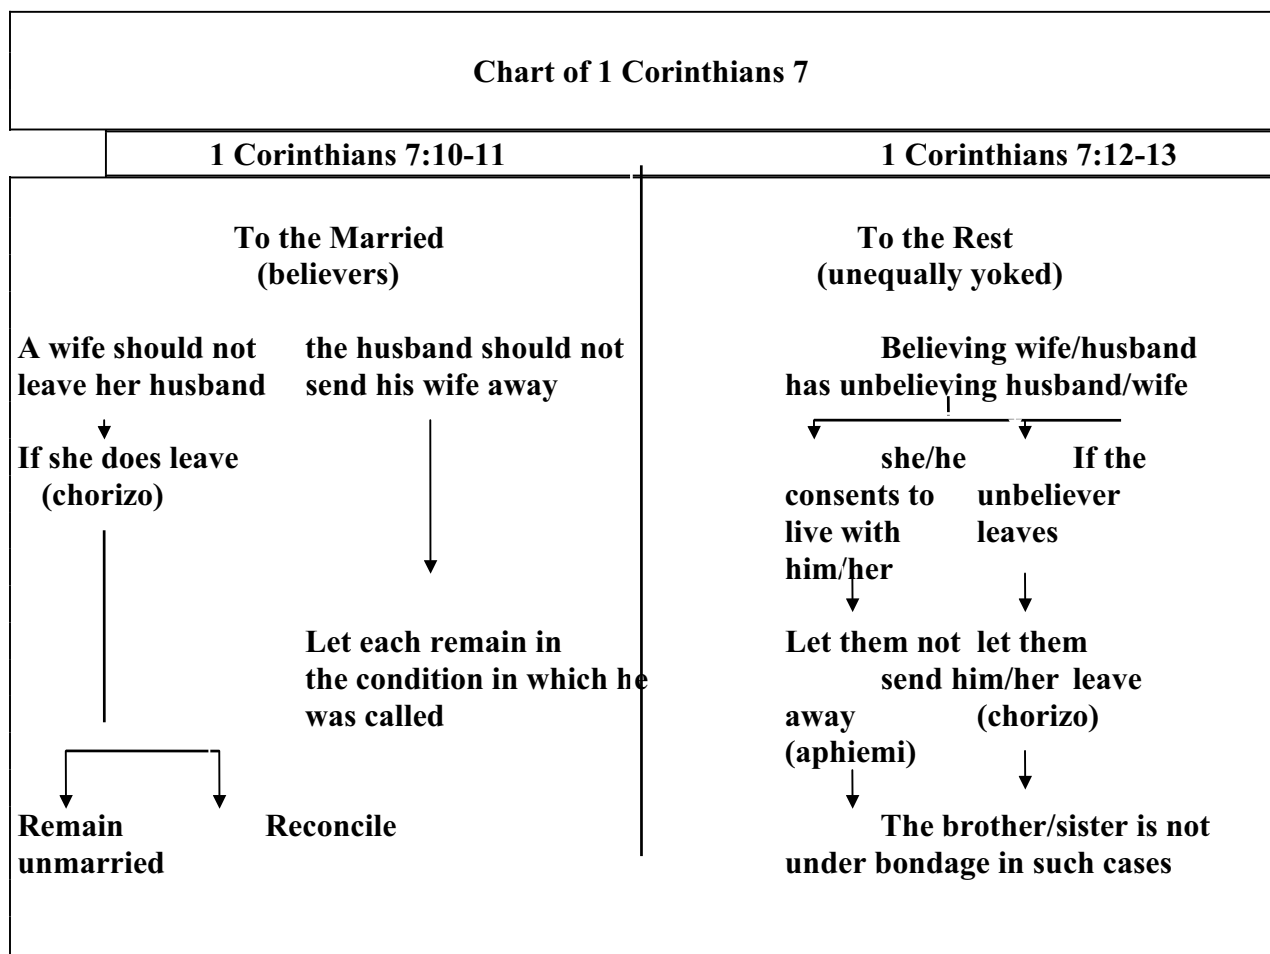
Chart of 1 Corinthians 7

1 Corinthians 7:10-11

To the Married
(believers)

A wife should not leave her husband

If she does leave
(chorizo)

Remain unmarried

Reconcile

the husband should not send his wife away

Let each remain in the condition in which he was called

1 Corinthians 7:12-13

To the Rest
(unequally yoked)

Believing wife/husband has unbelieving husband/wife

she/he consents to live with him/her

Let them not send him/her away
(aphiemi)

If the unbeliever leaves

let them leave
(chorizo)

The brother/sister is not under bondage in such cases